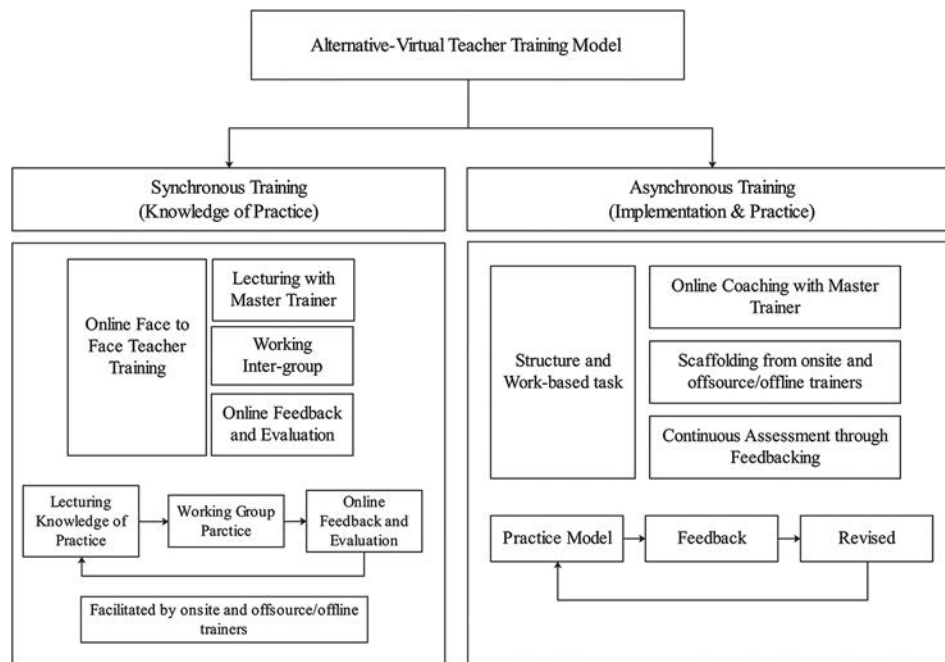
Alternative-Virtual Teacher Training Model

Synchronous Training
(Knowledge of Practice)

Online Face to Face Teacher Training

Lecturing with Master Trainer

Working Inter-group

Online Feedback and Evaluation

Lecturing Knowledge of Practice

Working Group Parctice

Online Feedback and Evaluation

Facilitated by onsite and offsource/offline trainers

Asynchronous Training
(Implementation & Practice)

Structure and Work-based task

Online Coaching with Master Trainer

Scaffolding from onsite and offsource/offline trainers

Continuous Assessment through Feedbacking

Practice Model

Feedback

Revised